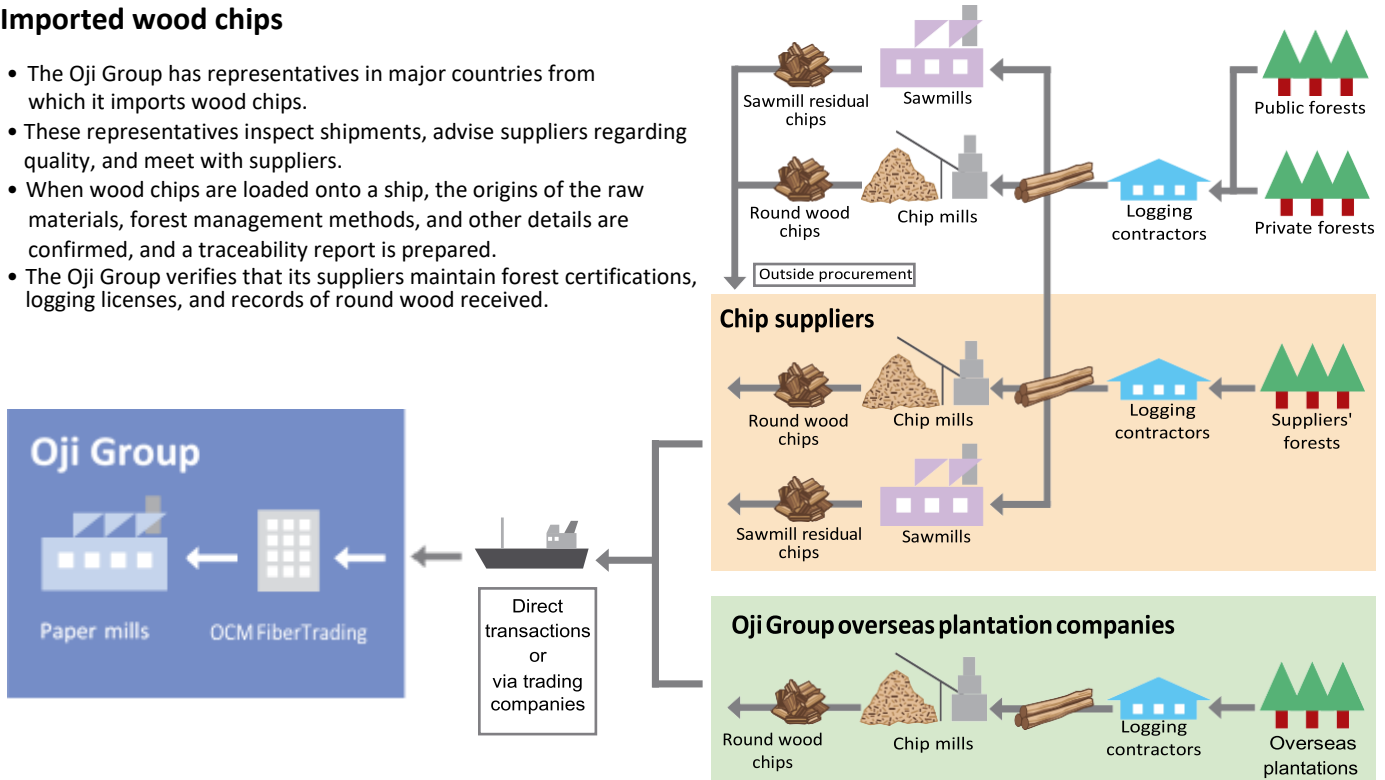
Imported wood chips

• The Oji Group has representatives in major countries from which it imports wood chips.
• These representatives inspect shipments, advise suppliers regarding quality, and meet with suppliers.
• When wood chips are loaded onto a ship, the origins of the raw materials, forest management methods, and other details are confirmed, and a traceability report is prepared.
• The Oji Group verifies that its suppliers maintain forest certifications, logging licenses, and records of round wood received.

Sawmill residual chips
Sawmills
Public forests
Round wood chips
Chip mills
Logging contractors
Private forests
Outside procurement

Chip suppliers
Round wood chips
Chip mills
Logging contractors
Suppliers' forests
Sawmill residual chips
Sawmills

Oji Group
Paper mills
OCM FiberTrading

Direct transactions or via trading companies

Oji Group overseas plantation companies
Round wood chips
Chip mills
Logging contractors
Overseas plantations